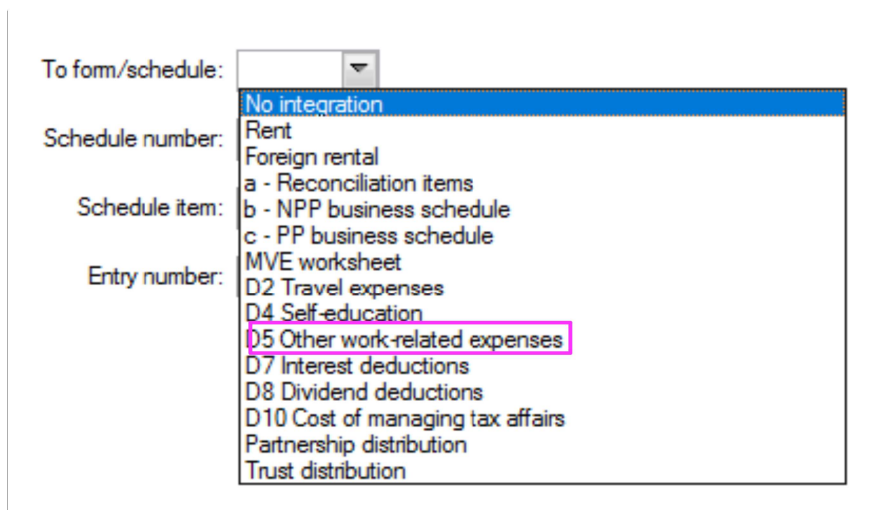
To form/schedule:

Schedule number:

Schedule item:

Entry number:

No integration
Rent
Foreign rental
a - Reconciliation items
b - NPP business schedule
c - PP business schedule
MVE worksheet
D2 Travel expenses
D4 Self-education
D5 Other work-related expenses
D7 Interest deductions
D8 Dividend deductions
D10 Cost of managing tax affairs
Partnership distribution
Trust distribution